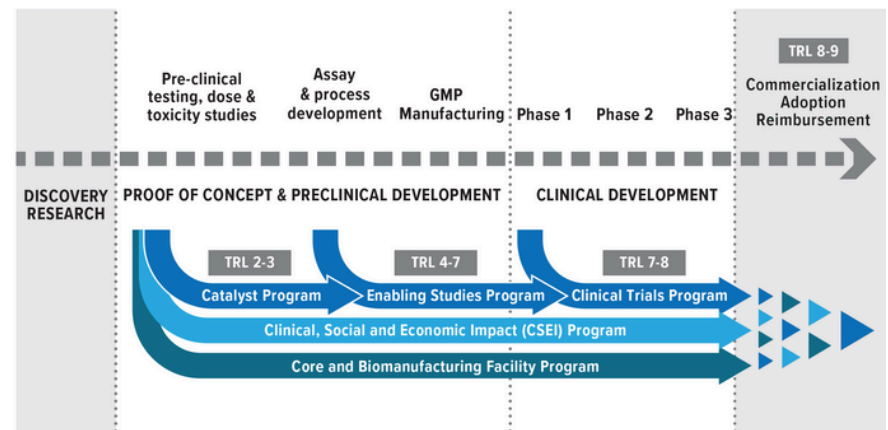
TRL 8-9

Pre-clinical testing, dose & toxicity studies

Assay & process development

GMP Manufacturing

Phase 1

Phase 2

Phase 3

Commercialization Adoption Reimbursement

DISCOVERY RESEARCH

PROOF OF CONCEPT & PRECLINICAL DEVELOPMENT

CLINICAL DEVELOPMENT

TRL 2-3

TRL 4-7

TRL 7-8

Catalyst Program

Enabling Studies Program

Clinical Trials Program

Clinical, Social and Economic Impact (CSEI) Program

Core and Biomanufacturing Facility Program